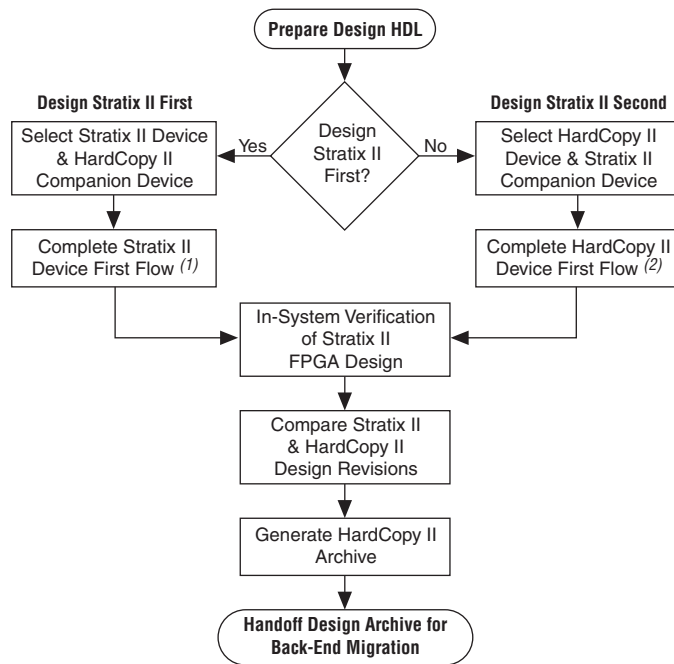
Prepare Design HDL

Design Stratix II First

Design Stratix II Second

Design Stratix II First?

Yes

No

Select Stratix II Device & HardCopy II Companion Device

Select HardCopy II Device & Stratix II Companion Device

Complete Stratix II Device First Flow $^{(1)}$

Complete HardCopy II Device First Flow $^{(2)}$

In-System Verification of Stratix II FPGA Design

Compare Stratix II & HardCopy II Design Revisions

Generate HardCopy II Archive

Handoff Design Archive for Back-End Migration